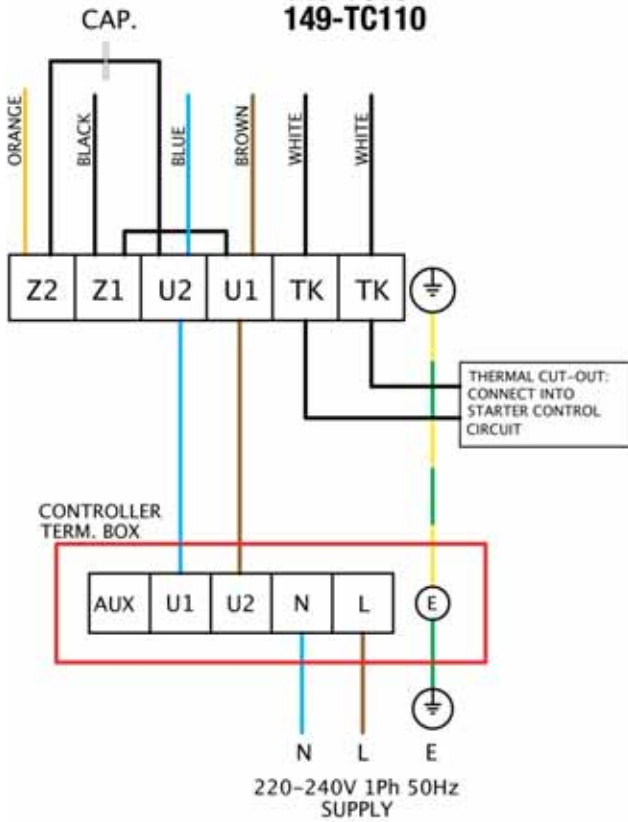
CAP.

149-TC110

ORANGE

BLACK

BLUE

BROWN

WHITE

WHITE

Z2 | Z1 | U2 | U1 | TK | TK

THERMAL CUT-OUT: CONNECT INTO STARTER CONTROL CIRCUIT

CONTROLLER TERM. BOX

AUX | U1 | U2 | N | L

E

N L E

220-240V 1Ph 50Hz SUPPLY